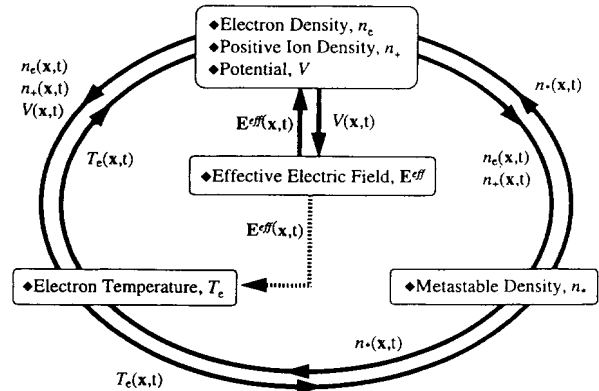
◆Electron Density, $n_e$
◆Positive Ion Density, $n_+$
◆Potential, $V$

$n_e(\mathbf{x},t)$
$n_+(\mathbf{x},t)$
$V(\mathbf{x},t)$

$n_*(\mathbf{x},t)$

$\mathbf{E}^{eff}(\mathbf{x},t)$

$V(\mathbf{x},t)$

$T_e(\mathbf{x},t)$

$n_e(\mathbf{x},t)$
$n_+(\mathbf{x},t)$

◆Effective Electric Field, $\mathbf{E}^{eff}$

$\mathbf{E}^{eff}(\mathbf{x},t)$

◆Electron Temperature, $T_e$

◆Metastable Density, $n_*$

$n_*(\mathbf{x},t)$

$T_e(\mathbf{x},t)$